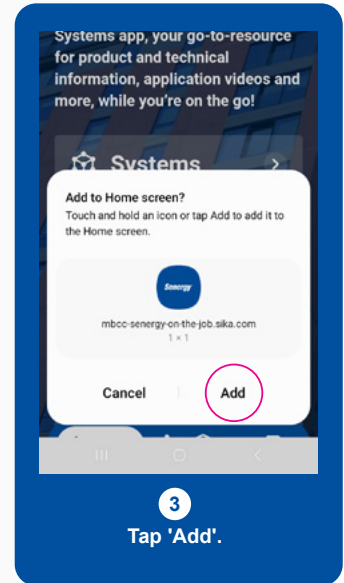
Systems app, your go-to-resource for product and technical information, application videos and more, while you're on the go!

Systems

Add to Home screen?

Touch and hold an icon or tap Add to add it to the Home screen.

Senergy

mbcc-senergy-on-the-job.sika.com

1 × 1

Cancel

Add

3

Tap 'Add'.